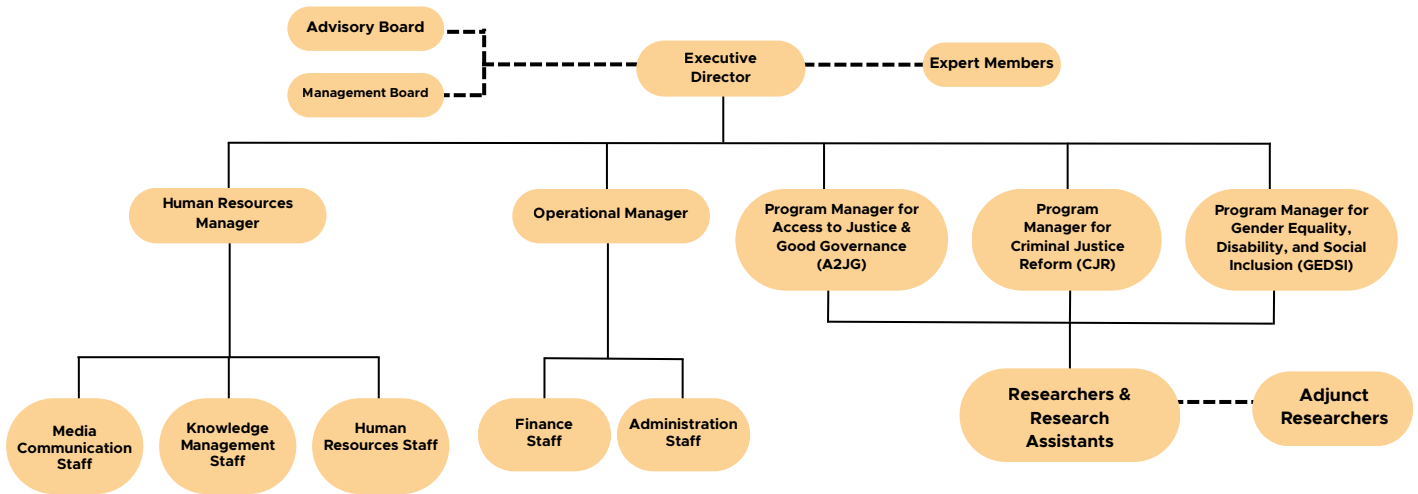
Advisory Board

Management Board

Executive Director

Expert Members

Human Resources Manager

Operational Manager

Program Manager for Access to Justice & Good Governance (A2JG)

Program Manager for Criminal Justice Reform (CJR)

Program Manager for Gender Equality, Disability, and Social Inclusion (GEDSI)

Media Communication Staff

Knowledge Management Staff

Human Resources Staff

Finance Staff

Administration Staff

Researchers & Research Assistants

Adjunct Researchers